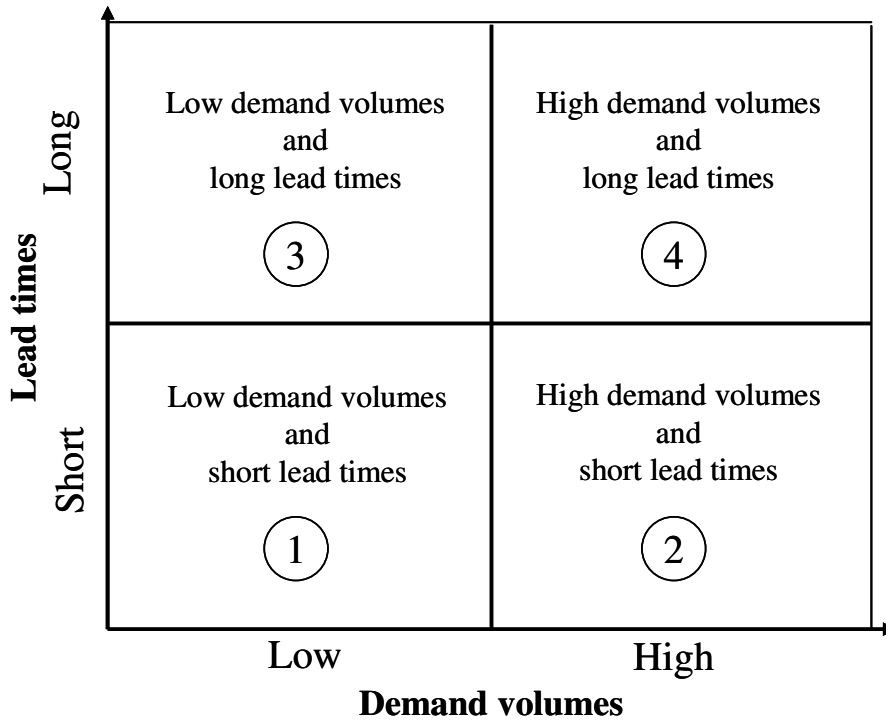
Lead times

Long

Low demand volumes
and
long lead times

3

High demand volumes
and
long lead times

4

Short

Low demand volumes
and
short lead times

1

High demand volumes
and
short lead times

2

Low

High

Demand volumes